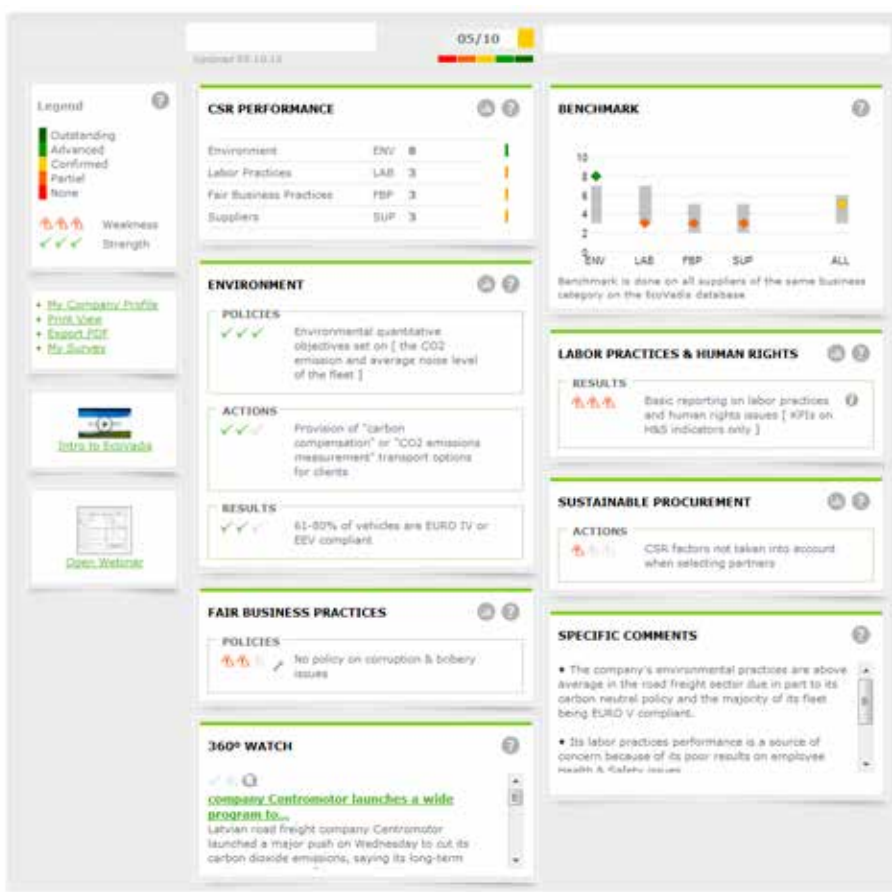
Updated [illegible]

05/10

Legend

Outstanding
Advanced
Confirmed
Partial
None

Weakness
Strength

• My Company Profile
• Print View
• Export PDF
• My Survey

Intro to EcoVadis

Open Webinar

CSR PERFORMANCE

| | | |
|---|---|---|
| Environment | ENV | 8 |
| Labor Practices | LAB | 3 |
| Fair Business Practices | FBP | 3 |
| Suppliers | SUP | 3 |

ENVIRONMENT

POLICIES
Environmental quantitative objectives set on [ the CO2 emission and average noise level of the fleet ]

ACTIONS
Provision of "carbon compensation" or "CO2 emissions measurement" transport options for clients

RESULTS
61-80% of vehicles are EURO IV or EEV compliant

FAIR BUSINESS PRACTICES

POLICIES
No policy on corruption & bribery issues

360° WATCH

company Centromotor launches a wide program to...
Latvian road freight company Centromotor launched a major push on Wednesday to cut its carbon dioxide emissions, saying its long-term

BENCHMARK

10
8
6
4
2
0
ENV LAB FBP SUP ALL

Benchmark is done on all suppliers of the same business category on the EcoVadis database

LABOR PRACTICES & HUMAN RIGHTS

RESULTS
Basic reporting on labor practices and human rights issues [ KPIs on H&S indicators only ]

SUSTAINABLE PROCUREMENT

ACTIONS
CSR factors not taken into account when selecting partners

SPECIFIC COMMENTS

• The company's environmental practices are above average in the road freight sector due in part to its carbon neutral policy and the majority of its fleet being EURO V compliant.

• Its labor practices performance is a source of concern because of its poor results on employee Health & Safety issues.